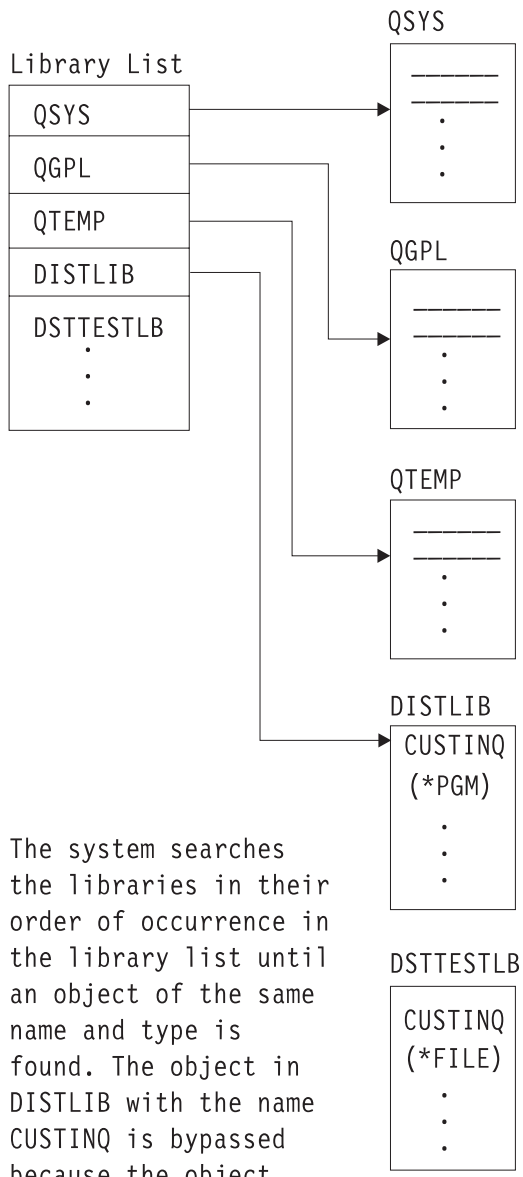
Library List

QSYS
QGPL
QTEMP
DISTLIB
DSTTESTLB
.
.
.

QSYS
______
______
.
.
.

QGPL
______
______
.
.
.

QTEMP
______
______
.
.
.

DISTLIB
CUSTINQ
(*PGM)
.
.
.

The system searches the libraries in their order of occurrence in the library list until an object of the same name and type is found. The object in DISTLIB with the name CUSTINQ is bypassed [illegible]

DSTTESTLB
CUSTINQ
(*FILE)
.
.
.